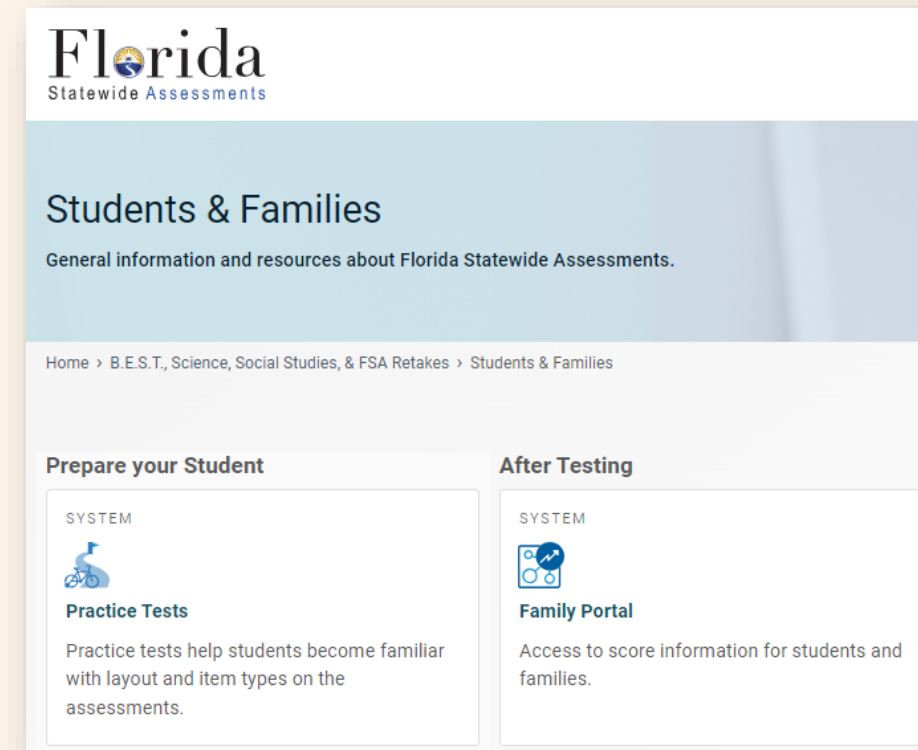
Florida
Statewide Assessments

Students & Families

General information and resources about Florida Statewide Assessments.

Home › B.E.S.T., Science, Social Studies, & FSA Retakes › Students & Families

Prepare your Student

SYSTEM

Practice Tests

Practice tests help students become familiar with layout and item types on the assessments.

After Testing

SYSTEM

Family Portal

Access to score information for students and families.